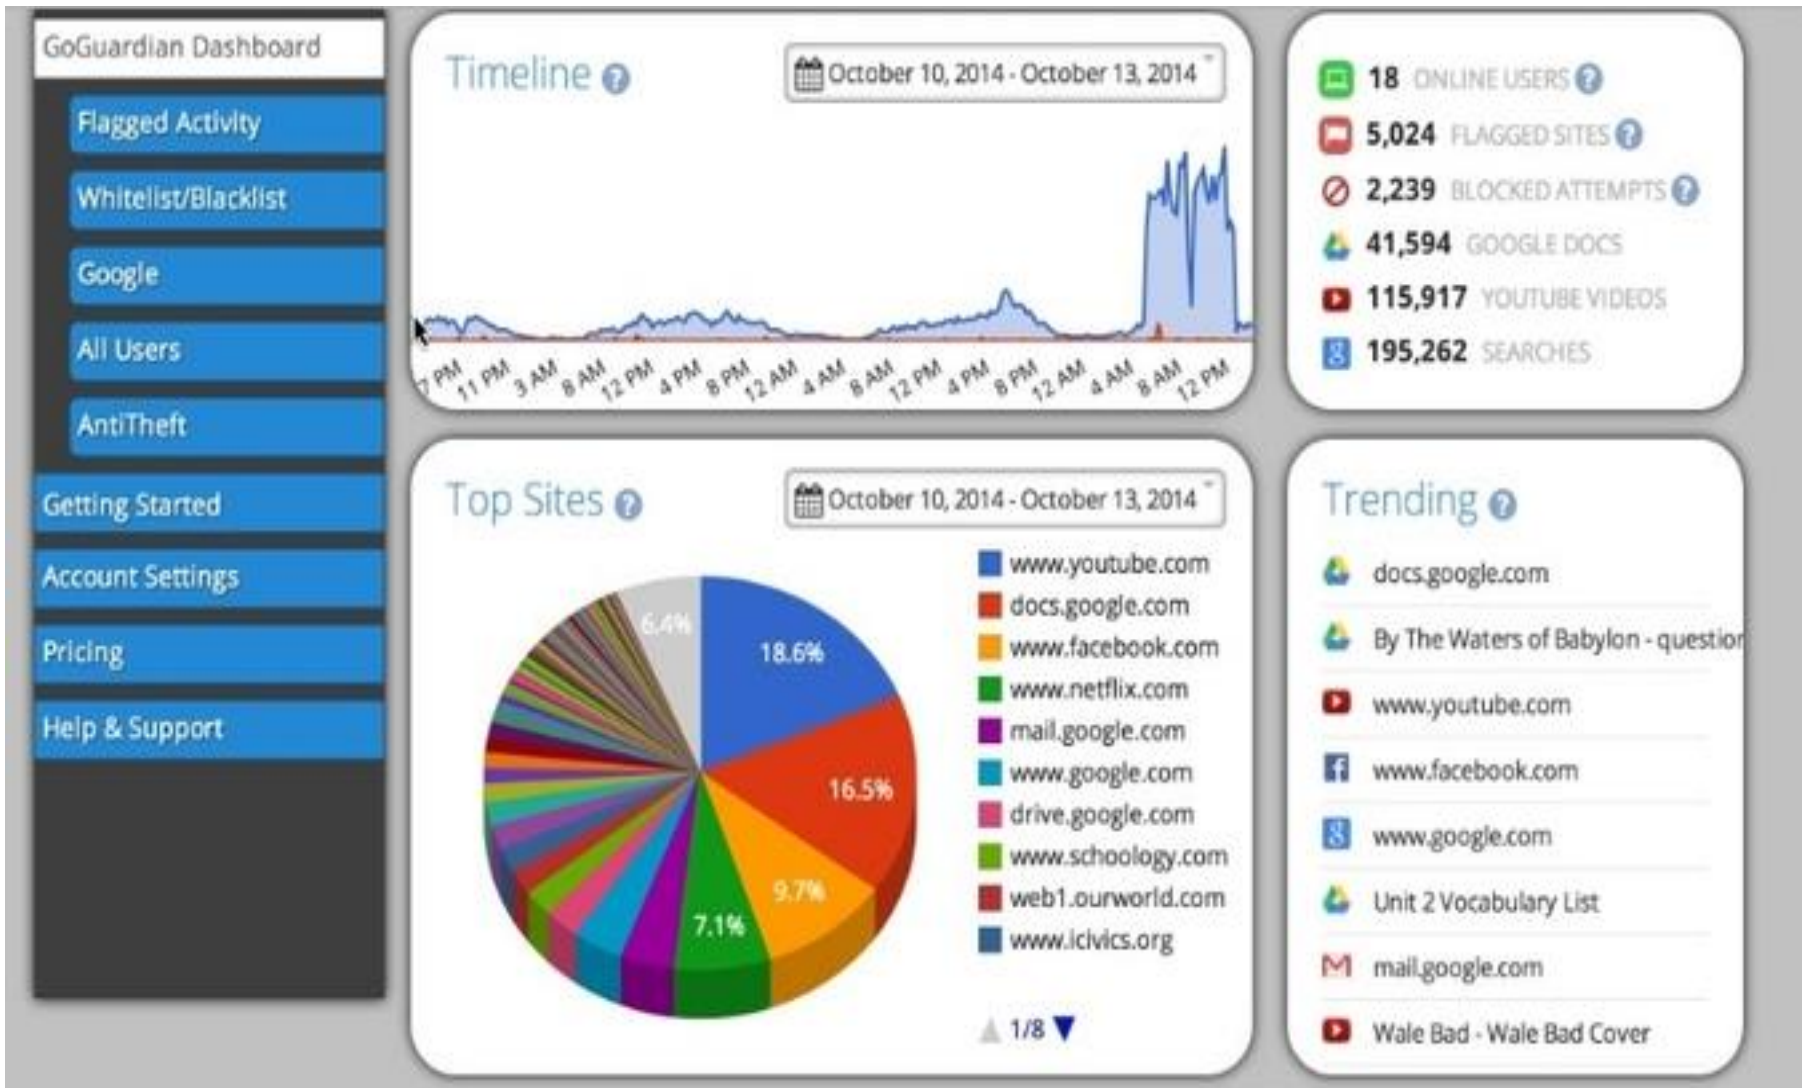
GoGuardian Dashboard

Flagged Activity

Whitelist/Blacklist

Google

All Users

AntiTheft

Getting Started

Account Settings

Pricing

Help & Support

Timeline

October 10, 2014 - October 13, 2014

7 PM 11 PM 3 AM 8 AM 12 PM 4 PM 8 PM 12 AM 4 AM 8 AM 12 PM 4 PM 8 PM 12 AM 4 AM 8 AM 12 PM

18 ONLINE USERS

5,024 FLAGGED SITES

2,239 BLOCKED ATTEMPTS

41,594 GOOGLE DOCS

115,917 YOUTUBE VIDEOS

195,262 SEARCHES

Top Sites

October 10, 2014 - October 13, 2014

6.4%
18.6%
16.5%
9.7%
7.1%

www.youtube.com
docs.google.com
www.facebook.com
www.netflix.com
mail.google.com
www.google.com
drive.google.com
www.schoology.com
web1.ourworld.com
www.icivics.org

1/8

Trending

docs.google.com

By The Waters of Babylon - questior

www.youtube.com

www.facebook.com

www.google.com

Unit 2 Vocabulary List

mail.google.com

Wale Bad - Wale Bad Cover